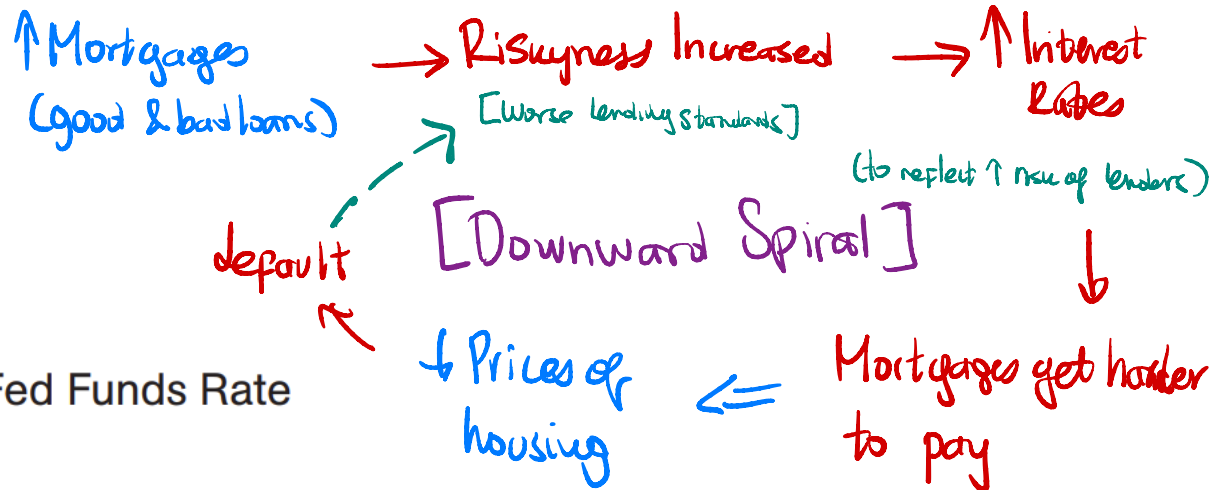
↑Mortgages (good & bad loans) → Riskyness Increased → ↑Interest Rates

[Worse lending standards]

(to reflect ↑ risk of lenders)

[Downward Spiral]

default

↓

Mortgages get harder to pay

⇐ ↓Prices of housing

Fed Funds Rate